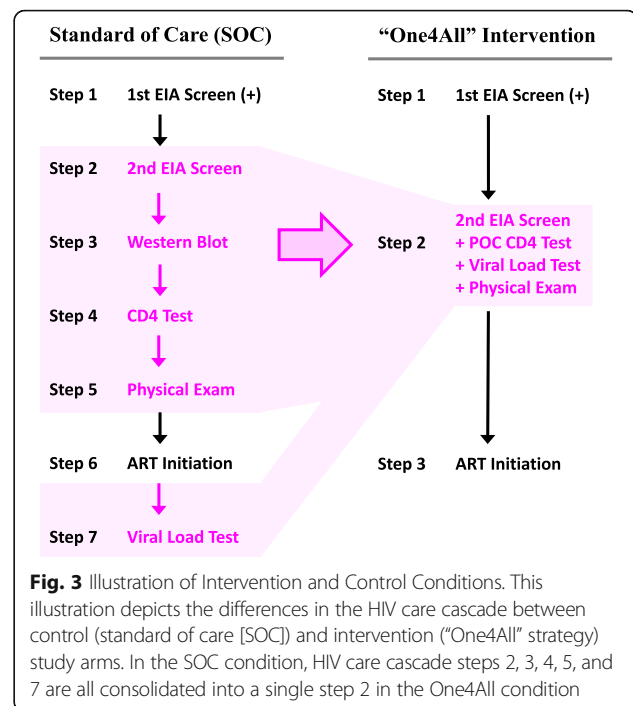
Standard of Care (SOC)

Step 1 1st EIA Screen (+)

Step 2 2nd EIA Screen

Step 3 Western Blot

Step 4 CD4 Test

Step 5 Physical Exam

Step 6 ART Initiation

Step 7 Viral Load Test

“One4All” Intervention

Step 1 1st EIA Screen (+)

Step 2 2nd EIA Screen + POC CD4 Test + Viral Load Test + Physical Exam

Step 3 ART Initiation

**Fig. 3** Illustration of Intervention and Control Conditions. This illustration depicts the differences in the HIV care cascade between control (standard of care [SOC]) and intervention (“One4All” strategy) study arms. In the SOC condition, HIV care cascade steps 2, 3, 4, 5, and 7 are all consolidated into a single step 2 in the One4All condition